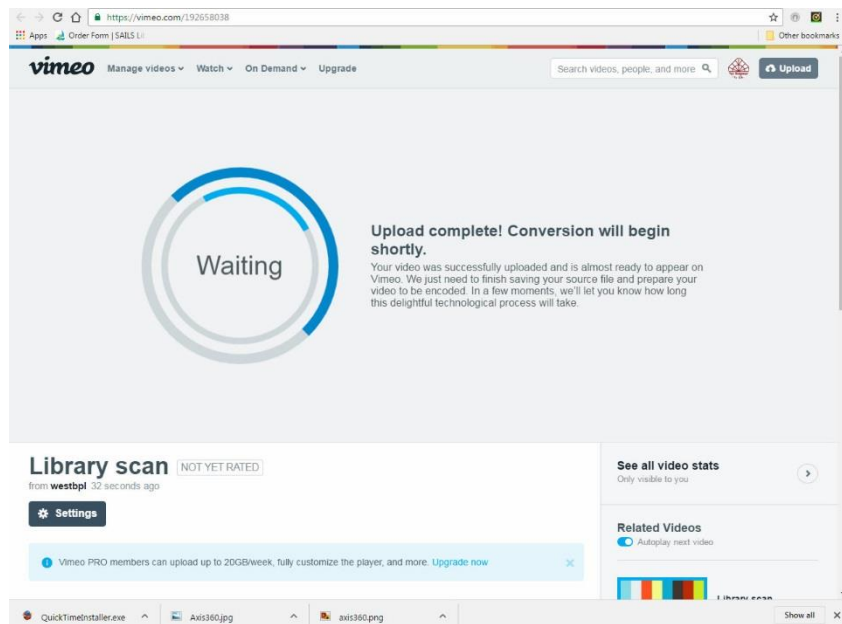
https://vimeo.com/192658038

Apps Order Form | SAILS Li

Other bookmarks

vimeo Manage videos Watch On Demand Upgrade

Search videos, people, and more

Upload

Waiting

Upload complete! Conversion will begin shortly.

Your video was successfully uploaded and is almost ready to appear on Vimeo. We just need to finish saving your source file and prepare your video to be encoded. In a few moments, we'll let you know how long this delightful technological process will take.

Library scan NOT YET RATED

from westbpl 32 seconds ago

Settings

See all video stats

Only visible to you

Related Videos

Autoplay next video

Vimeo PRO members can upload up to 20GB/week, fully customize the player, and more. Upgrade now

Library scan

QuickTimeInstaller.exe

Axis360.jpg

axis360.png

Show all